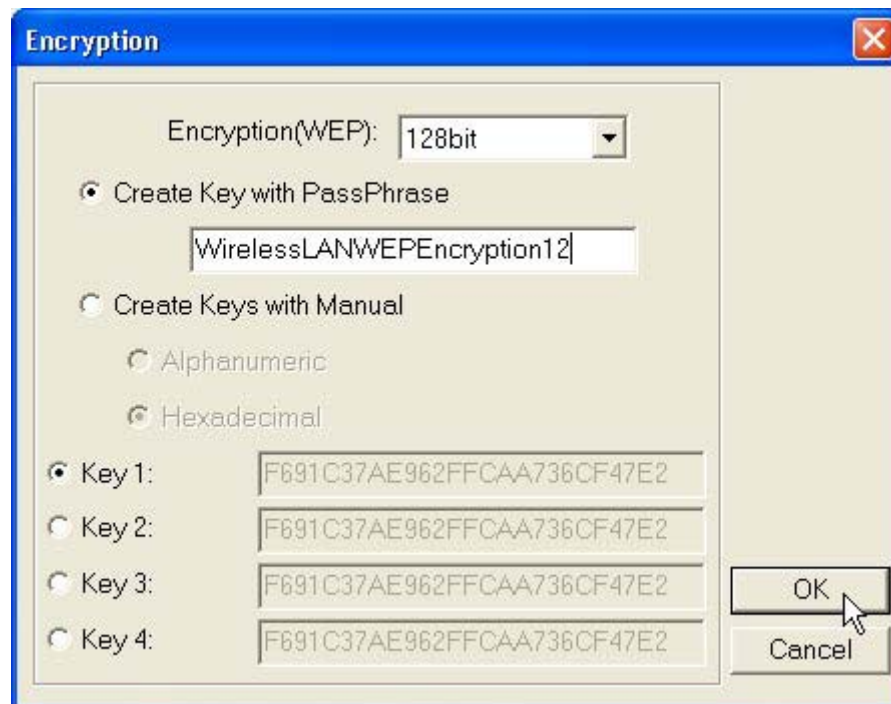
Encryption

Encryption(WEP): 128bit

Create Key with PassPhrase

WirelessLANWEPEncryption12

Create Keys with Manual

Alphanumeric

Hexadecimal

Key 1: F691C37AE962FFCAA736CF47E2

Key 2: F691C37AE962FFCAA736CF47E2

Key 3: F691C37AE962FFCAA736CF47E2

Key 4: F691C37AE962FFCAA736CF47E2

OK

Cancel